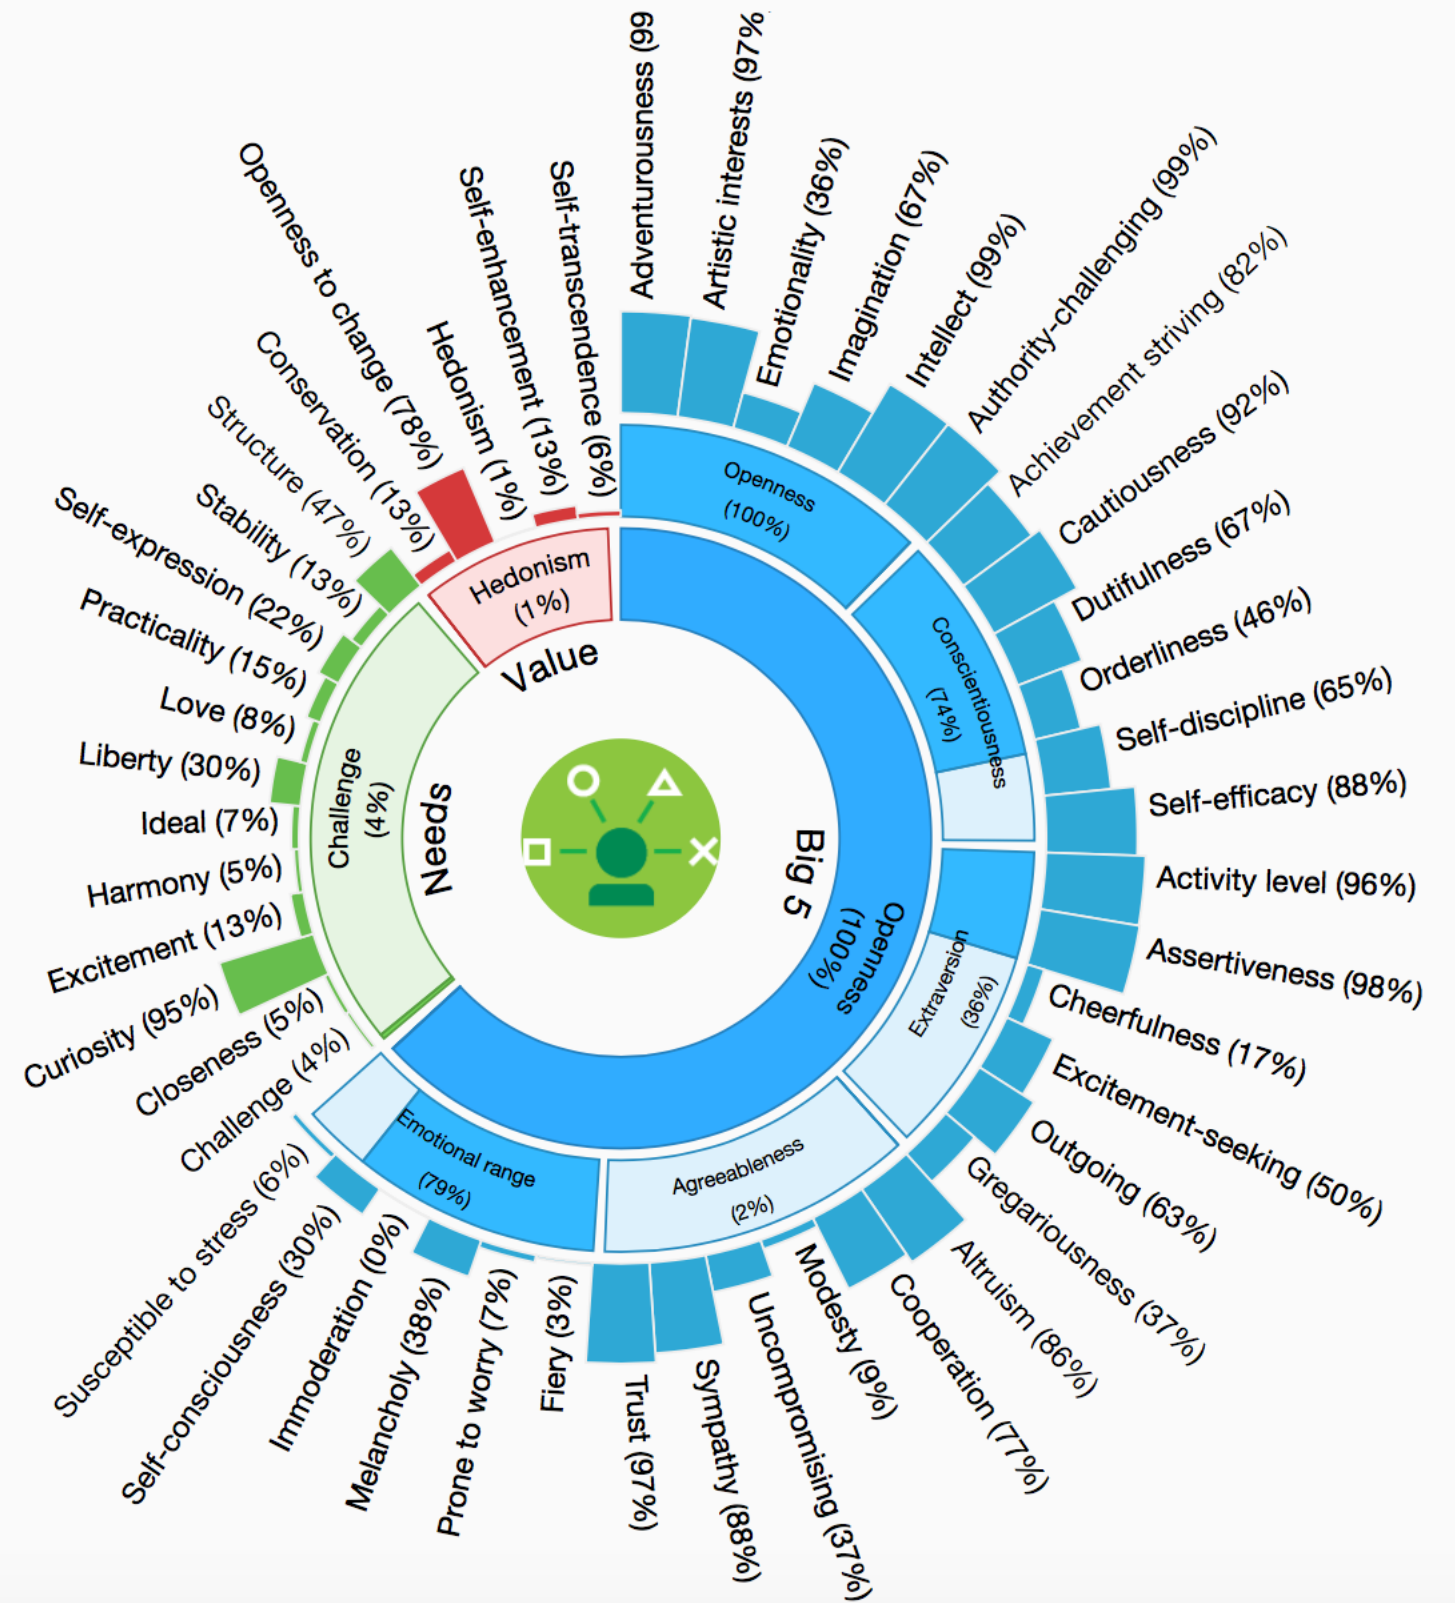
Adventurousness (99
Artistic interests (97%
Emotionality (36%)
Imagination (67%)
Intellect (99%)
Authority-challenging (99%)
Achievement striving (82%)
Cautiousness (92%)
Dutifulness (67%)
Orderliness (46%)
Self-discipline (65%)
Self-efficacy (88%)
Activity level (96%)
Assertiveness (98%)
Cheerfulness (17%)
Excitement-seeking (50%)
Outgoing (63%)
Gregariousness (37%)
Altruism (86%)
Cooperation (77%)
Modesty (9%)
Uncompromising (37%)
Sympathy (88%)
Trust (97%)
Fiery (3%)
Prone to worry (7%)
Melancholy (38%)
Immoderation (0%)
Self-consciousness (30%)
Susceptible to stress (6%)
Challenge (4%)
Closeness (5%)
Curiosity (95%)
Excitement (13%)
Harmony (5%)
Ideal (7%)
Liberty (30%)
Love (8%)
Practicality (15%)
Self-expression (22%)
Stability (13%)
Structure (47%)
Conservation (13%)
Openness to change (78%)
Hedonism (1%)
Self-enhancement (13%)
Self-transcendence (6%)

Openness (100%)
Conscientiousness (74%)
Extraversion (36%)
Agreeableness (2%)
Emotional range (79%)
Challenge (4%)
Hedonism (1%)

Value
Needs
Big 5
Openness (100%)